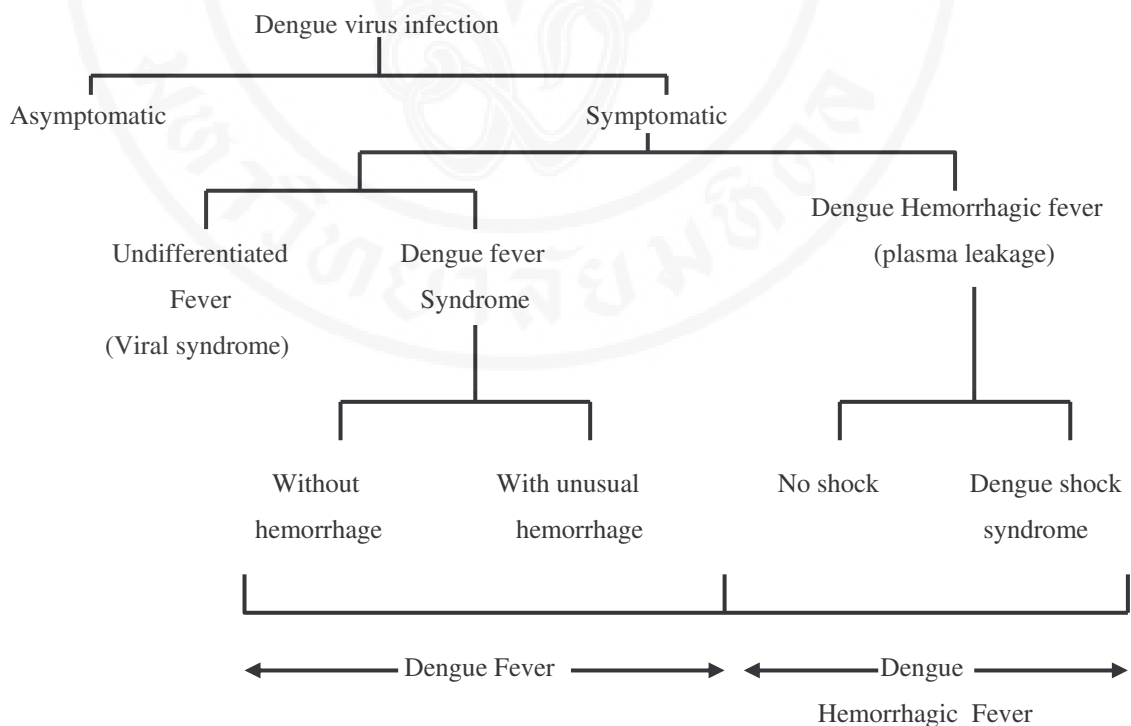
Dengue virus infection

Asymptomatic

Symptomatic

Undifferentiated Fever (Viral syndrome)

Dengue fever Syndrome

Dengue Hemorrhagic fever (plasma leakage)

Without hemorrhage

With unusual hemorrhage

No shock

Dengue shock syndrome

Dengue Fever

Dengue Hemorrhagic Fever